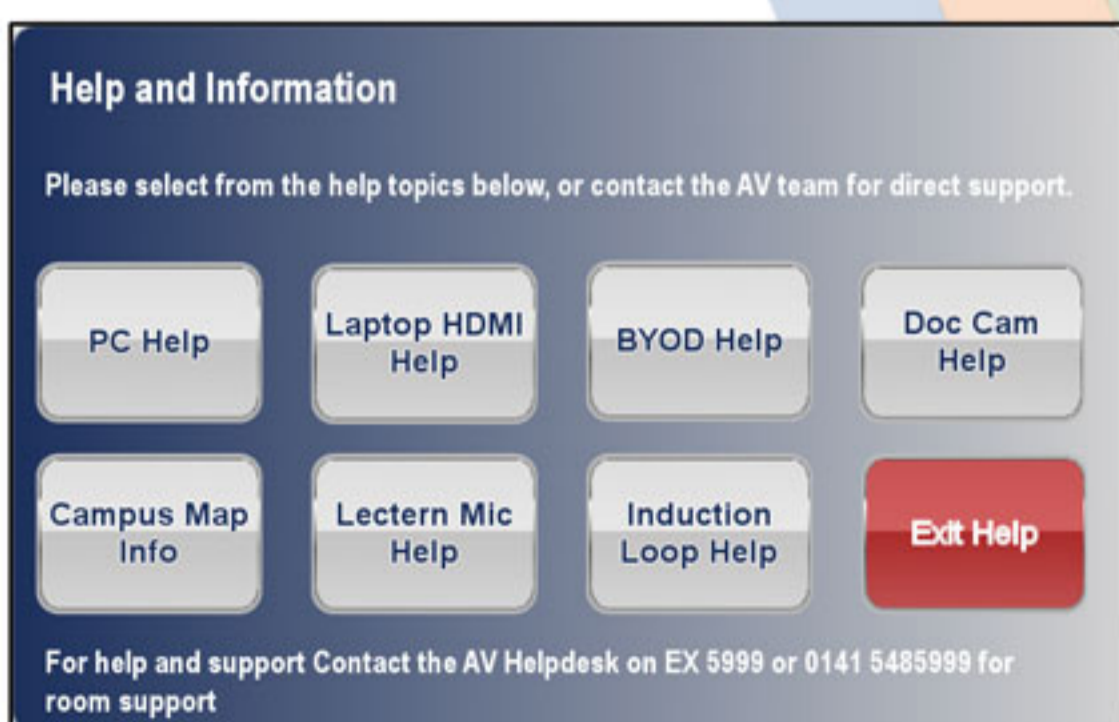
Help and Information

Please select from the help topics below, or contact the AV team for direct support.

PC Help

Laptop HDMI Help

BYOD Help

Doc Cam Help

Campus Map Info

Lectern Mic Help

Induction Loop Help

Exit Help

For help and support Contact the AV Helpdesk on EX 5999 or 0141 5485999 for room support